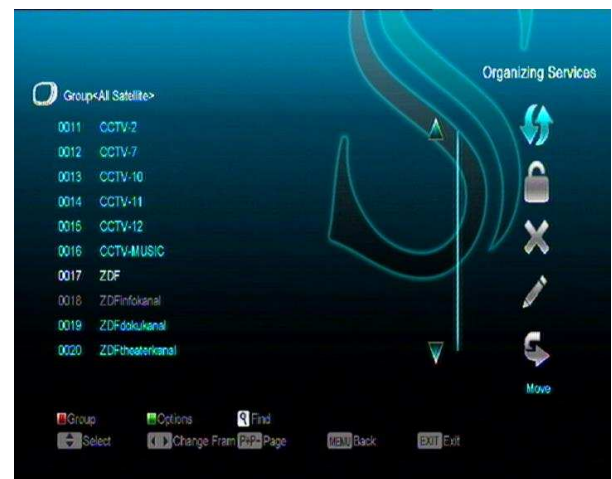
Organizing Services

Group<All Satellite>

0011 CCTV-2
0012 CCTV-7
0013 CCTV-10
0014 CCTV-11
0015 CCTV-12
0016 CCTV-MUSIC
0017 ZDF
0018 ZDFinfokanal
0019 ZDFdokukanal
0020 ZDFtheaterkanal

Move

Group Options Find
Select Change Fram P+P- Page MENU Back EXIT Exit